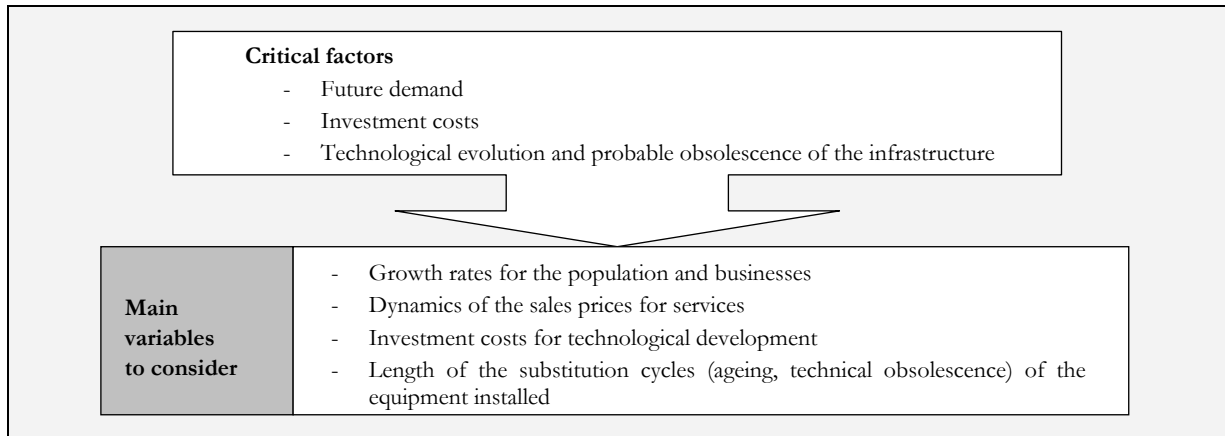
**Critical factors**
- Future demand
- Investment costs
- Technological evolution and probable obsolescence of the infrastructure

| Main variables to consider | - Growth rates for the population and businesses<br>- Dynamics of the sales prices for services<br>- Investment costs for technological development<br>- Length of the substitution cycles (ageing, technical obsolescence) of the equipment installed |
|---|---|